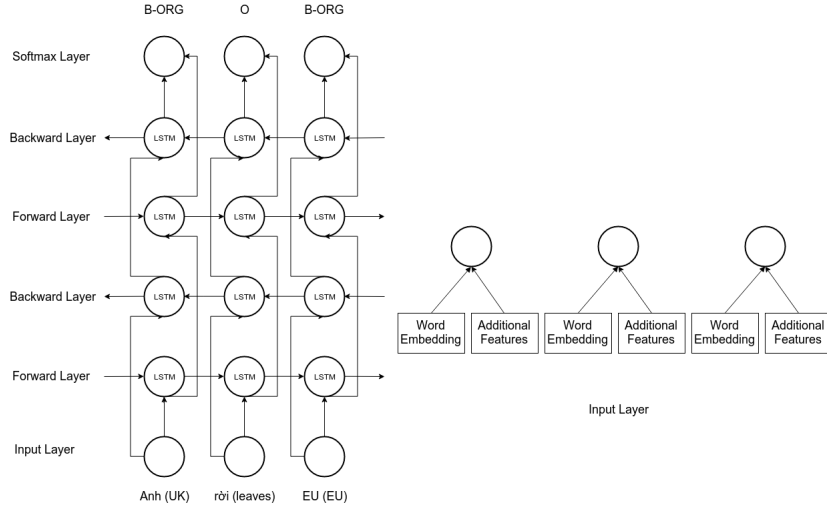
B-ORG O B-ORG

Softmax Layer

Backward Layer LSTM LSTM LSTM

Forward Layer LSTM LSTM LSTM

Backward Layer LSTM LSTM LSTM

Forward Layer LSTM LSTM LSTM

Input Layer

Anh (UK) rời (leaves) EU (EU)

Word Embedding Additional Features Word Embedding Additional Features Word Embedding Additional Features

Input Layer